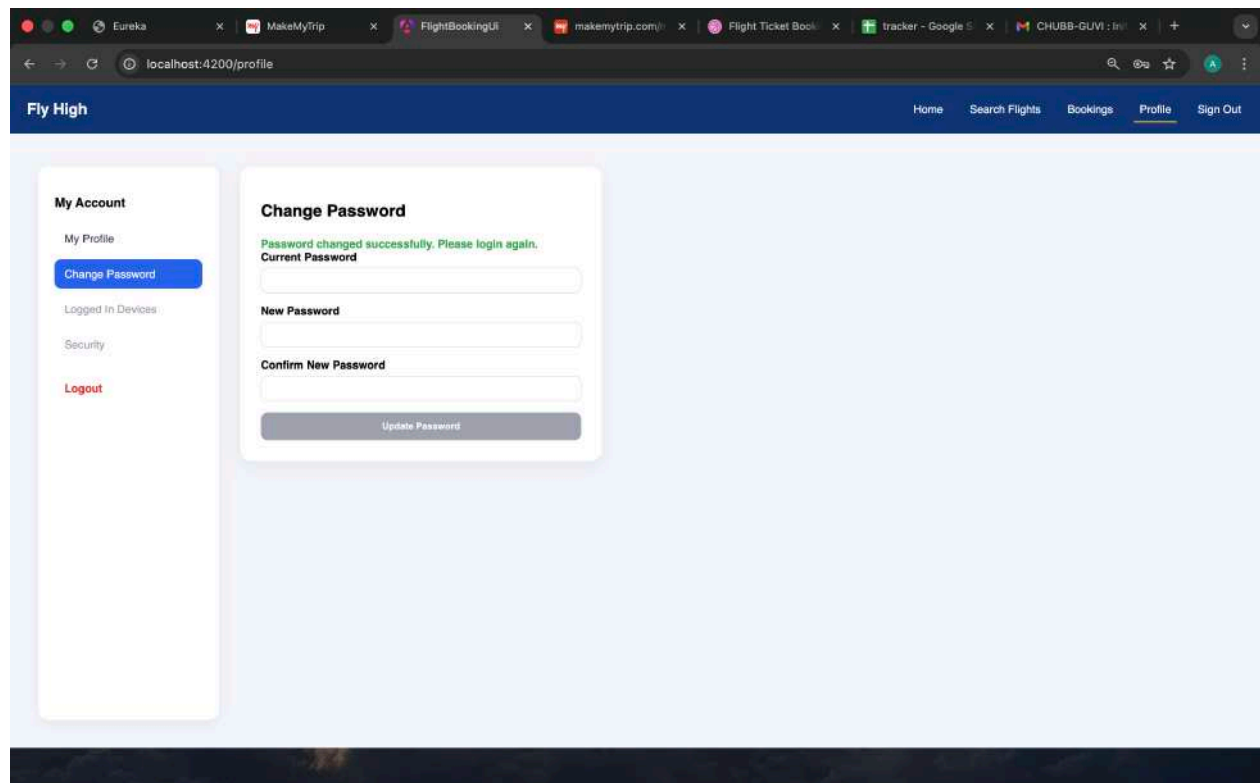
Eureka × MakeMyTrip × FlightBookingUi × makemytrip.com/ × Flight Ticket Book × tracker - Google S × CHUBB-GUVI : In × +

localhost:4200/profile

A

Fly High

Home Search Flights Bookings Profile Sign Out

My Account

My Profile

Change Password

Logged In Devices

Security

Logout

Change Password

Password changed successfully. Please login again.

Current Password

New Password

Confirm New Password

Update Password